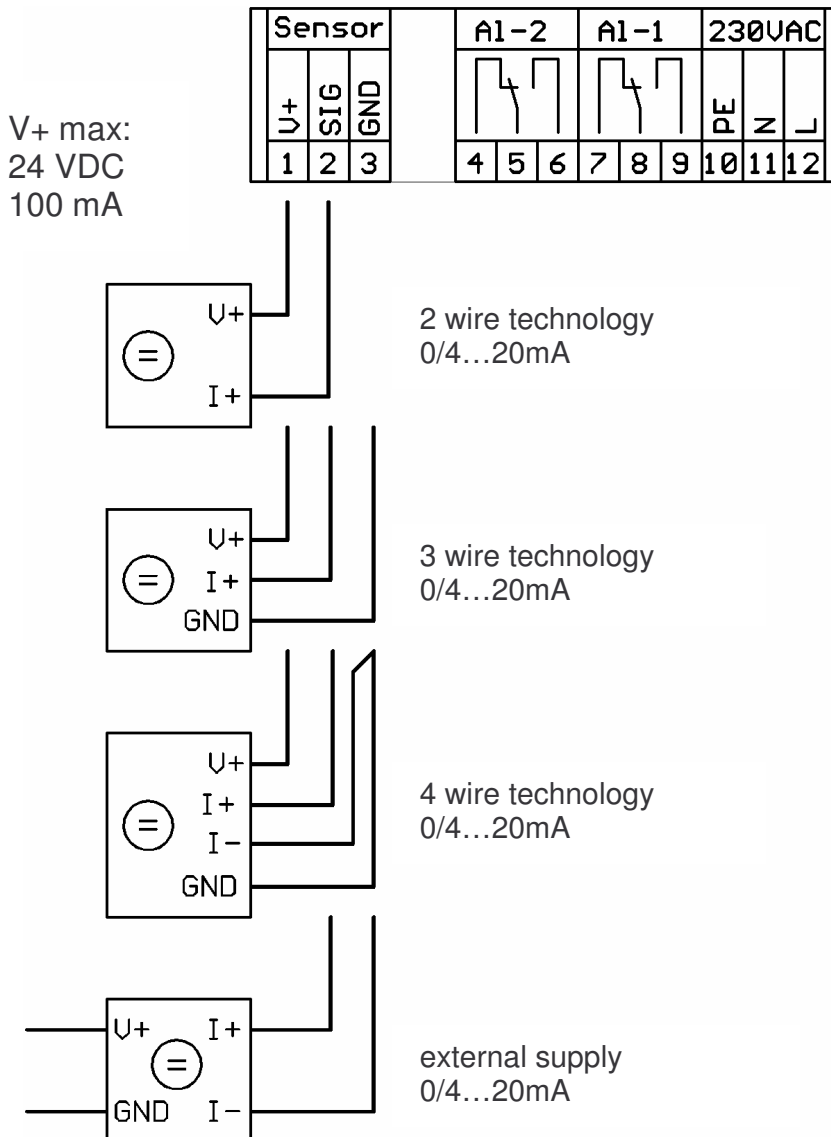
Sensor
V+
SIG
GND
1 2 3

A1-2
4 5 6

A1-1
7 8 9

230VAC
PE
N
L
10 11 12

V+ max:
24 VDC
100 mA

V+
=
I+

2 wire technology
0/4…20mA

V+
=
I+
GND

3 wire technology
0/4…20mA

V+
I+
=
I-
GND

4 wire technology
0/4…20mA

V+
=
I+
GND
I-

external supply
0/4…20mA